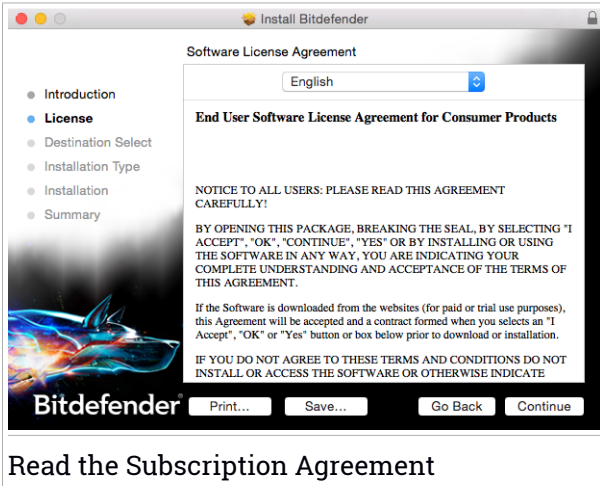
Install Bitdefender

Software License Agreement

English

Introduction
License
Destination Select
Installation Type
Installation
Summary

End User Software License Agreement for Consumer Products

NOTICE TO ALL USERS: PLEASE READ THIS AGREEMENT CAREFULLY!

BY OPENING THIS PACKAGE, BREAKING THE SEAL, BY SELECTING "I ACCEPT", "OK", "CONTINUE", "YES" OR BY INSTALLING OR USING THE SOFTWARE IN ANY WAY, YOU ARE INDICATING YOUR COMPLETE UNDERSTANDING AND ACCEPTANCE OF THE TERMS OF THIS AGREEMENT.

If the Software is downloaded from the websites (for paid or trial use purposes), this Agreement will be accepted and a contract formed when you selects an "I Accept", "OK" or "Yes" button or box below prior to download or installation.

IF YOU DO NOT AGREE TO THESE TERMS AND CONDITIONS DO NOT INSTALL OR ACCESS THE SOFTWARE OR OTHERWISE INDICATE

Bitdefender

Print...

Save...

Go Back

Continue

Read the Subscription Agreement